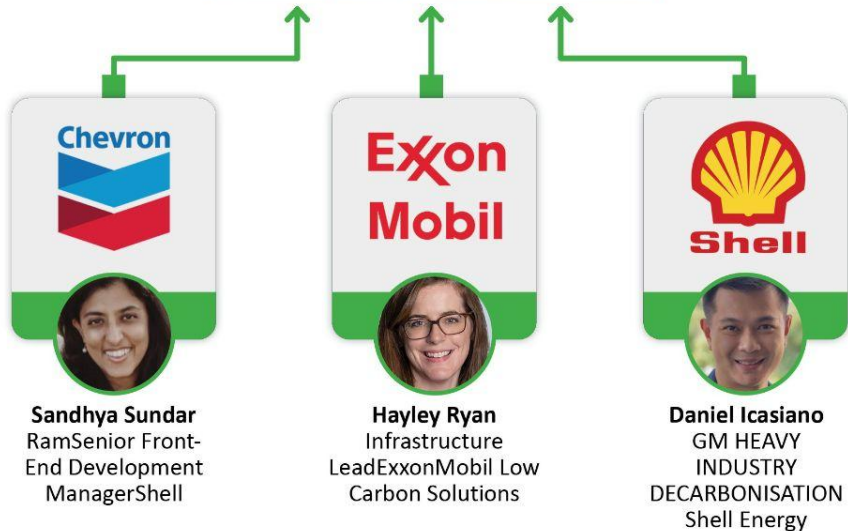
Chevron

ExxonMobil

Shell

Sandhya Sundar
RamSenior Front-End Development ManagerShell

Hayley Ryan
Infrastructure LeadExxonMobil Low Carbon Solutions

Daniel Icasiano
GM HEAVY INDUSTRY DECARBONISATION Shell Energy